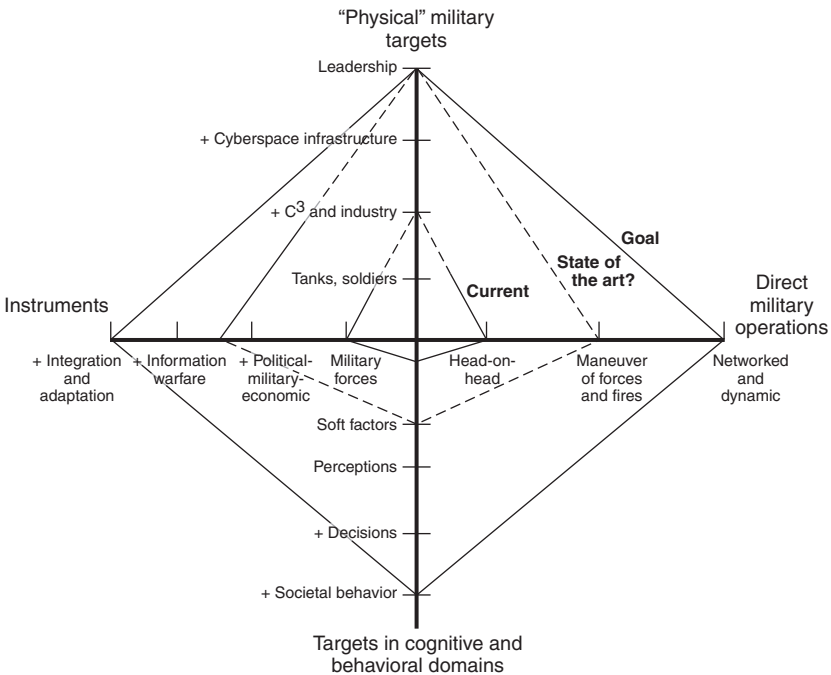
"Physical" military targets

Leadership

+ Cyberspace infrastructure

+ $C^3$ and industry

Tanks, soldiers

Goal

State of the art?

Current

Instruments

Direct military operations

+ Integration and adaptation

+ Information warfare

+ Political-military-economic

Military forces

Head-on-head

Maneuver of forces and fires

Networked and dynamic

Soft factors

Perceptions

+ Decisions

+ Societal behavior

Targets in cognitive and behavioral domains